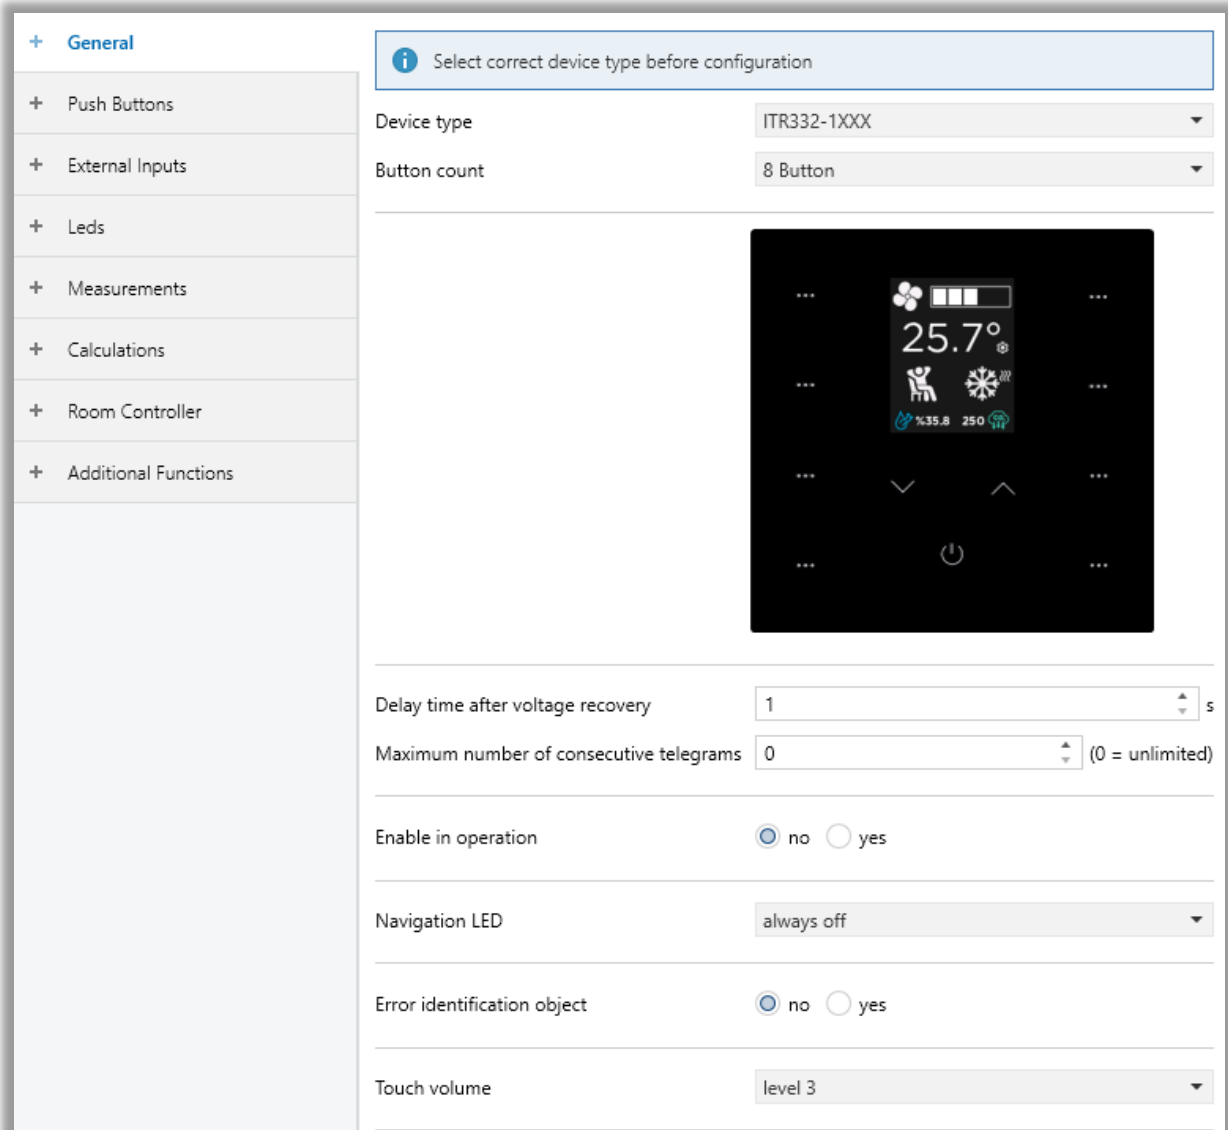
+ General
+ Push Buttons
+ External Inputs
+ Leds
+ Measurements
+ Calculations
+ Room Controller
+ Additional Functions

Select correct device type before configuration

Device type ITR332-1XXX

Button count 8 Button

25.7°

%35.8 250

Delay time after voltage recovery 1 s

Maximum number of consecutive telegrams 0 (0 = unlimited)

Enable in operation no yes

Navigation LED always off

Error identification object no yes

Touch volume level 3